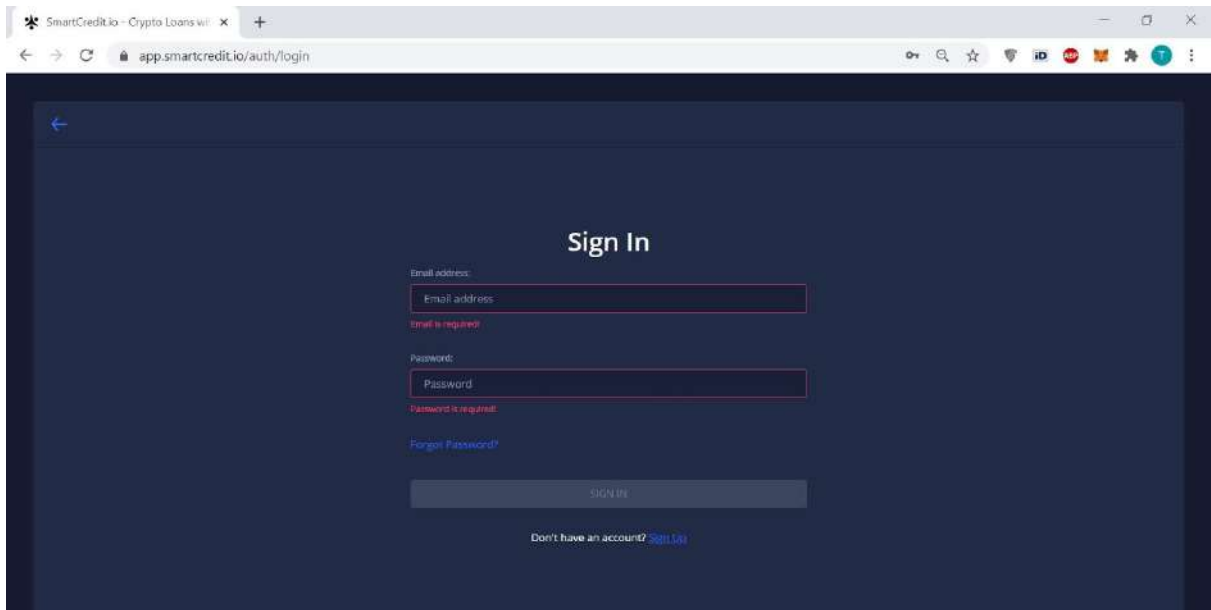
SmartCredit.io - Crypto Loans wi ×
+

app.smartcredit.io/auth/login

iD
ABP
T

Sign In

Email address:

Email address

Email is required!

Password:

Password

Password is required!

Forgot Password?

SIGN IN

Don't have an account? Sign Up